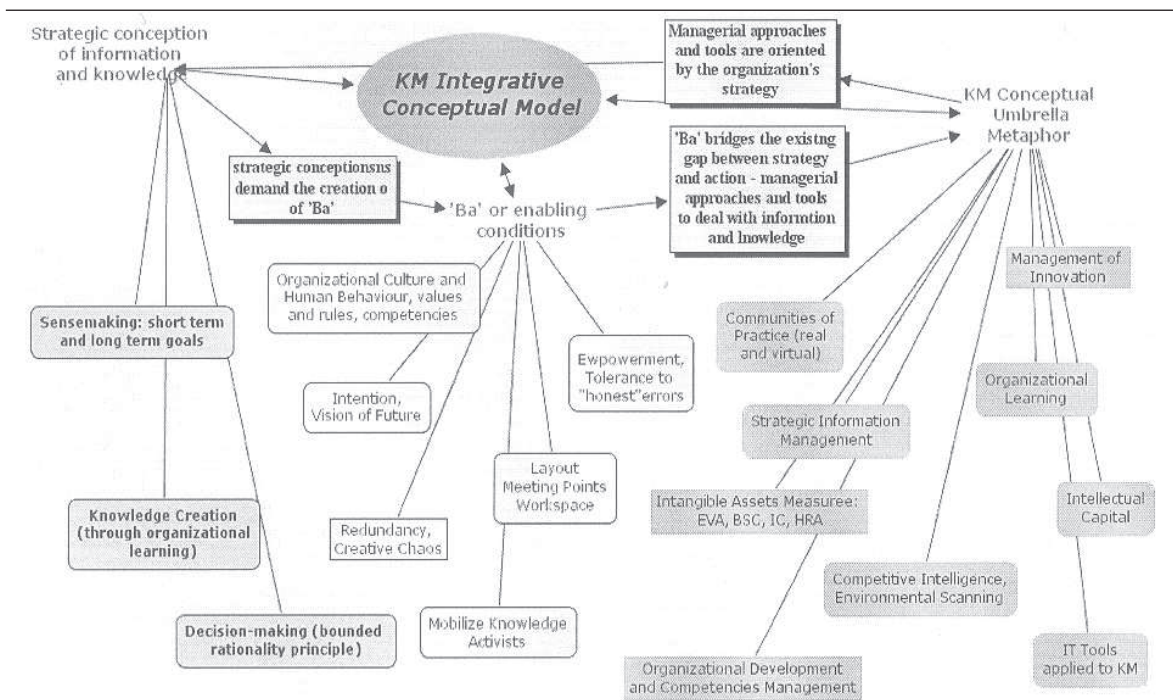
Strategic conception of information and knowledge

KM Integrative Conceptual Model

Managerial approaches and tools are oriented by the organization's strategy

KM Conceptual Umbrella Metaphor

strategic conceptionsns demand the creation o of 'Ba'

'Ba' or enabling conditions

'Ba' bridges the existng gap between strategy and action - managerial approaches and tools to deal with informtion and lnowledge

Organizational Culture and Human Behaviour, values and rules, competencies

Sensemaking: short term and long term goals

Intention, Vision of Future

Ewpowerment, Tolerance to "honest"errors

Communities of Practice (real and virtual)

Management of Innovation

Organizational Learning

Strategic Information Management

Layout Meeting Points Workspace

Knowledge Creation (through organizational learning)

Intangible Assets Measuree: EVA, BSC, IC, HRA

Intellectual Capital

Redundancy, Creative Chaos

Competitive Intelligence, Environmental Scanning

Decision-making (bounded rationality principle)

Mobilize Knowledge Activists

IT Tools applied to KM

Organizational Development and Competencies Management